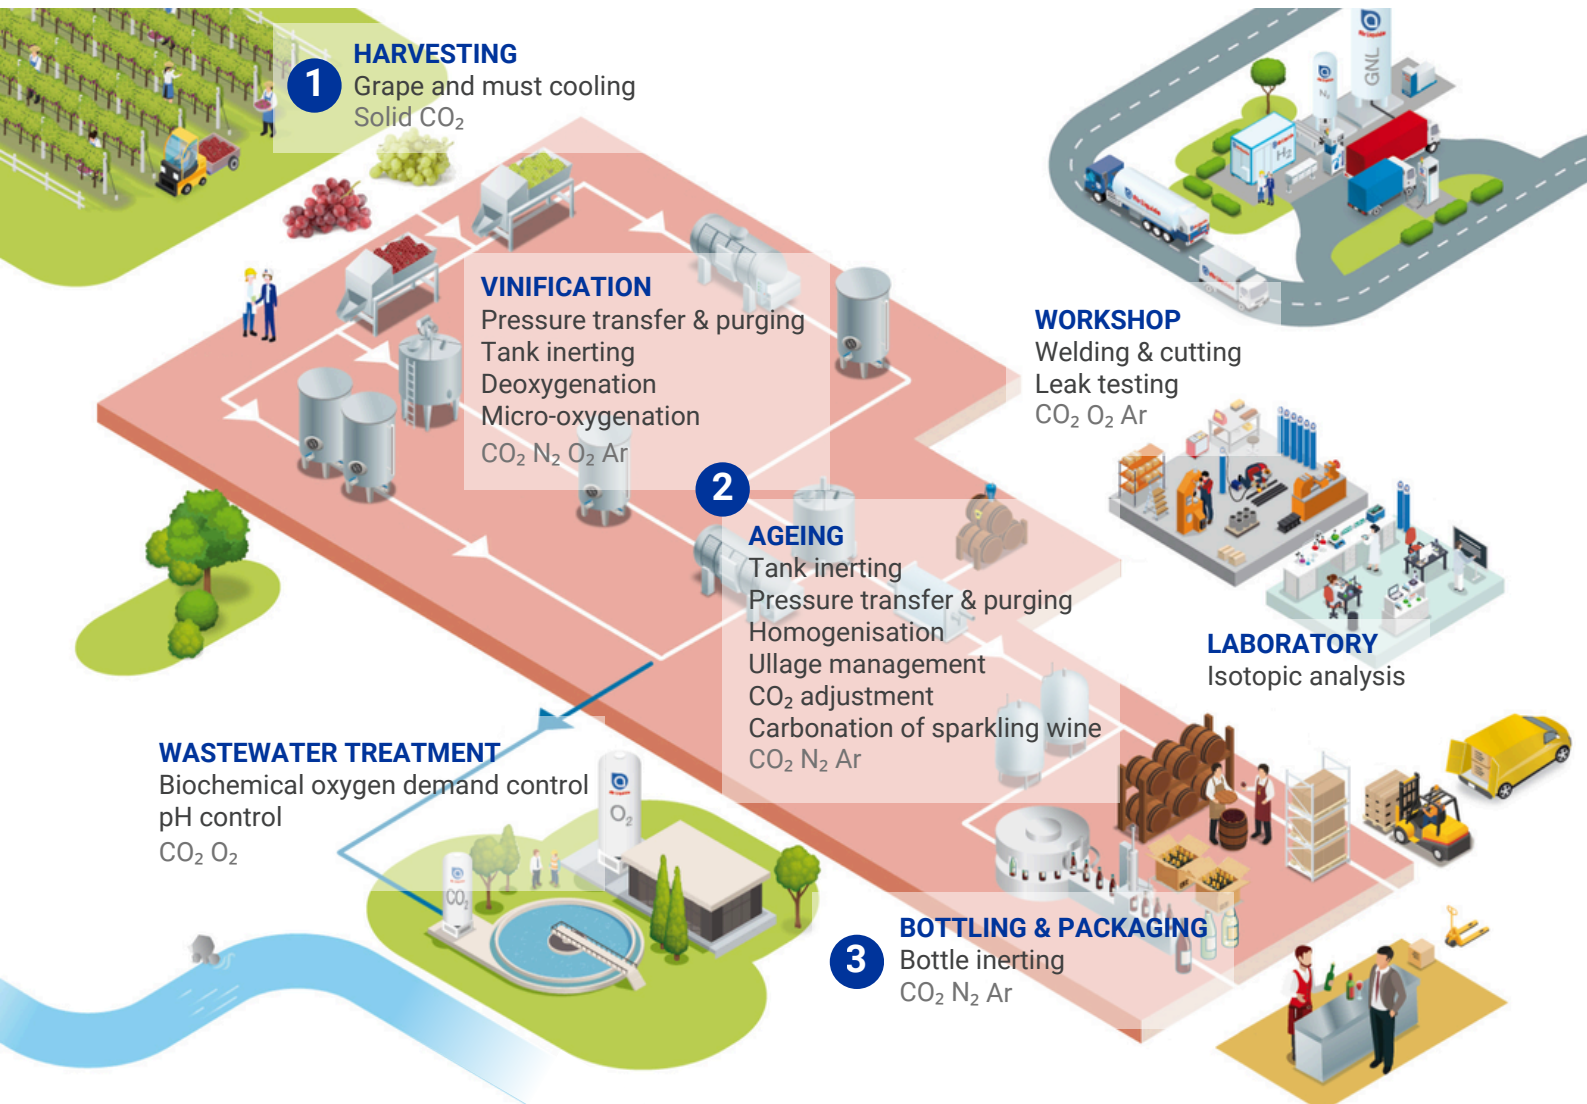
1
HARVESTING
Grape and must cooling
Solid $CO_2$

VINIFICATION
Pressure transfer & purging
Tank inerting
Deoxygenation
Micro-oxygenation
$CO_2$ $N_2$ $O_2$ Ar

GNL

$H_2$

WORKSHOP
Welding & cutting
Leak testing
$CO_2$ $O_2$ Ar

2
AGEING
Tank inerting
Pressure transfer & purging
Homogenisation
Ullage management
$CO_2$ adjustment
Carbonation of sparkling wine
$CO_2$ $N_2$ Ar

LABORATORY
Isotopic analysis

WASTEWATER TREATMENT
Biochemical oxygen demand control
pH control
$CO_2$ $O_2$

$O_2$

$CO_2$

3
BOTTLING & PACKAGING
Bottle inerting
$CO_2$ $N_2$ Ar